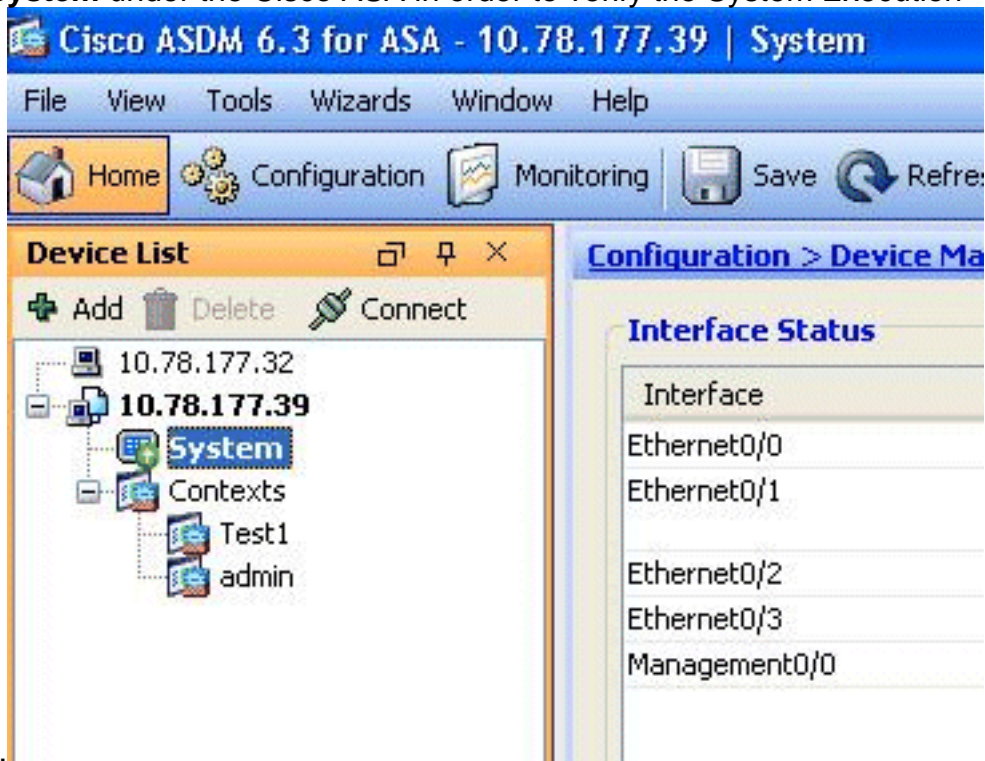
Cisco ASDM 6.3 for ASA - 10.78.177.39 | System

File View Tools Wizards Window Help

Home Configuration Monitoring Save Refres

Device List

Add Delete Connect

10.78.177.32
10.78.177.39
System
Contexts
Test1
admin

Configuration > Device Ma

Interface Status

| Interface |
|---|
| Ethernet0/0 |
| Ethernet0/1 |
| Ethernet0/2 |
| Ethernet0/3 |
| Management0/0 |